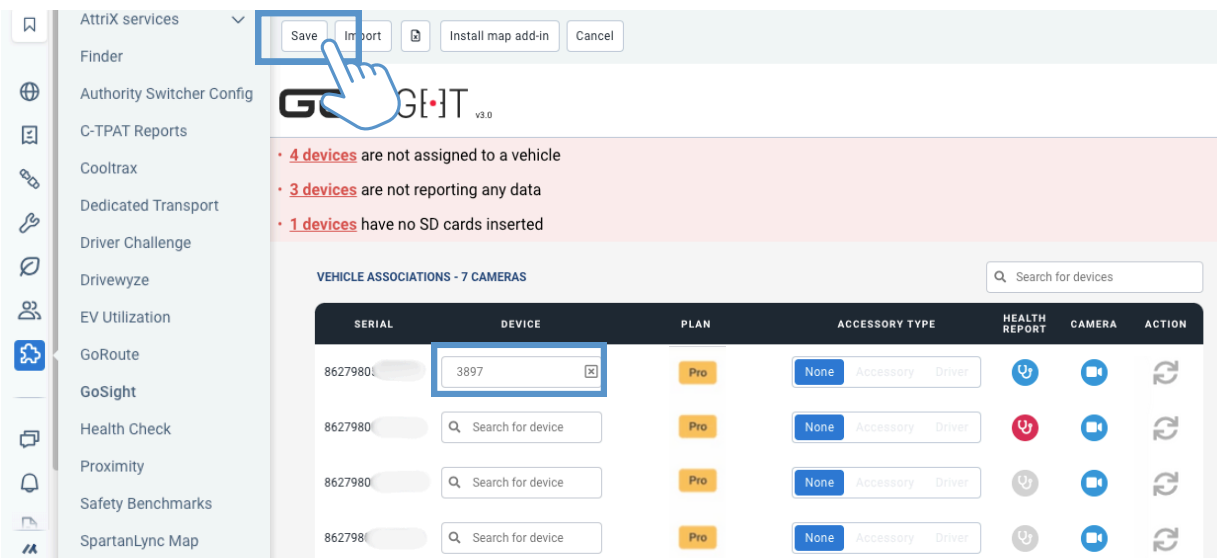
AttriX services
Finder
Authority Switcher Config
C-TPAT Reports
Cooltrax
Dedicated Transport
Driver Challenge
Drivewyze
EV Utilization
GoRoute
GoSight
Health Check
Proximity
Safety Benchmarks
SpartanLync Map

Save Import Install map add-in Cancel

GO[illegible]G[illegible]T v3.0

· 4 devices are not assigned to a vehicle
· 3 devices are not reporting any data
· 1 devices have no SD cards inserted

VEHICLE ASSOCIATIONS - 7 CAMERAS

Search for devices

| SERIAL | DEVICE | PLAN | ACCESSORY TYPE | HEALTH REPORT | CAMERA | ACTION |
|---|---|---|---|---|---|---|
| 8627980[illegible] | 3897 | Pro | None Accessory Driver | | | |
| 8627980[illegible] | Search for device | Pro | None Accessory Driver | | | |
| 8627980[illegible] | Search for device | Pro | None Accessory Driver | | | |
| 862798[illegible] | Search for device | Pro | None Accessory Driver | | | |